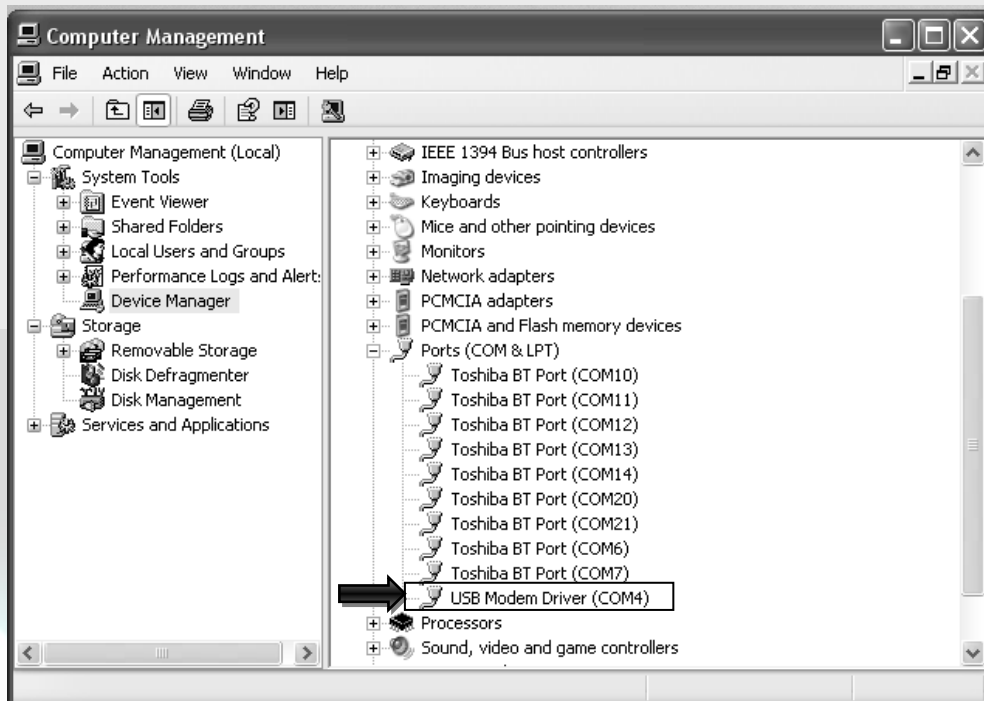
Computer Management

File Action View Window Help

Computer Management (Local)
System Tools
Event Viewer
Shared Folders
Local Users and Groups
Performance Logs and Alert:
Device Manager
Storage
Removable Storage
Disk Defragmenter
Disk Management
Services and Applications

IEEE 1394 Bus host controllers
Imaging devices
Keyboards
Mice and other pointing devices
Monitors
Network adapters
PCMCIA adapters
PCMCIA and Flash memory devices
Ports (COM & LPT)
Toshiba BT Port (COM10)
Toshiba BT Port (COM11)
Toshiba BT Port (COM12)
Toshiba BT Port (COM13)
Toshiba BT Port (COM14)
Toshiba BT Port (COM20)
Toshiba BT Port (COM21)
Toshiba BT Port (COM6)
Toshiba BT Port (COM7)
USB Modem Driver (COM4)
Processors
Sound, video and game controllers